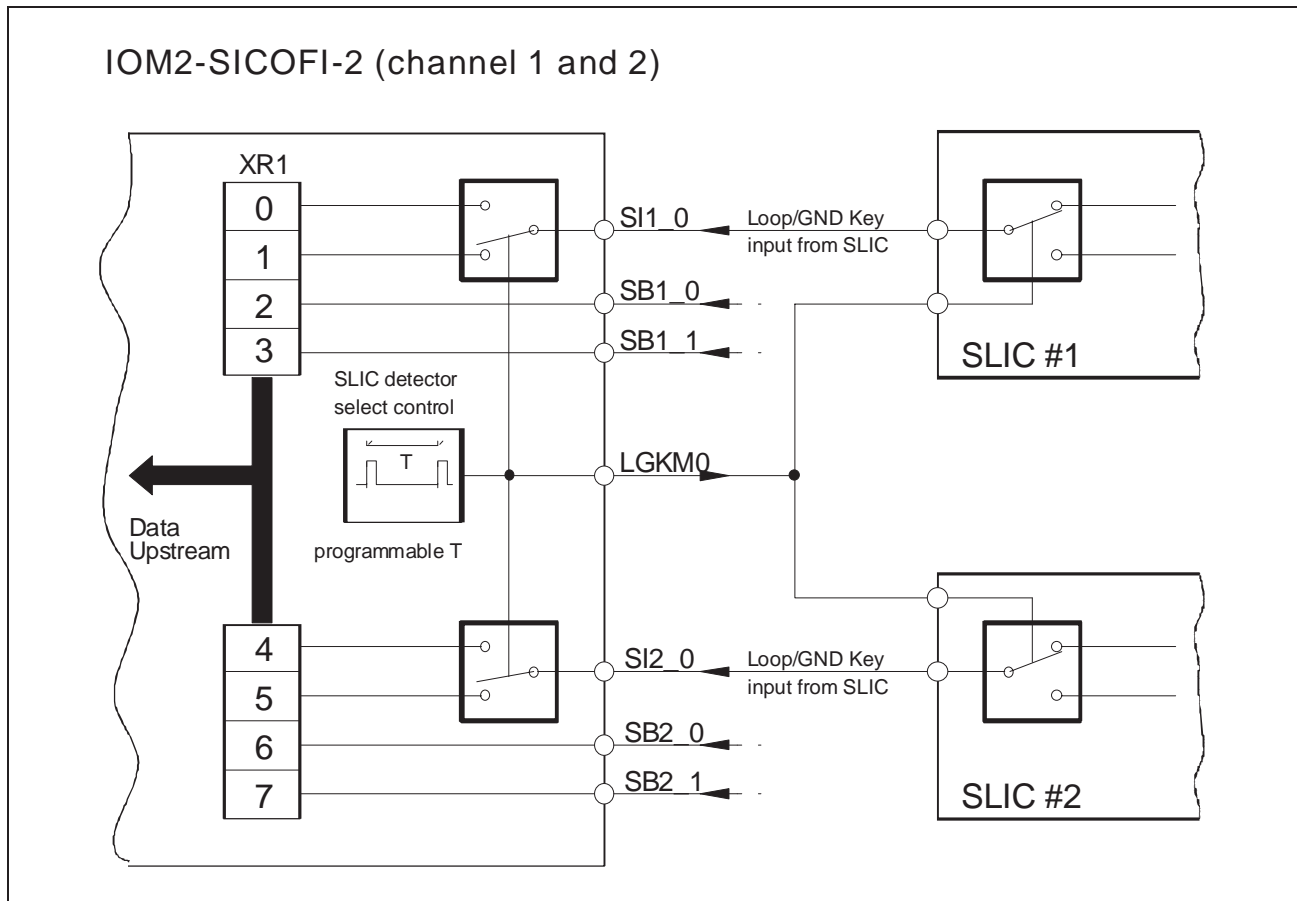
IOM2-SICOFI-2 (channel 1 and 2)

XR1

0

1

2

3

SI1_0

Loop/GND Key input from SLIC

SB1_0

SB1_1

SLIC #1

SLIC detector select control

T

LGKM0

Data Upstream

programmable T

4

5

6

7

SI2_0

Loop/GND Key input from SLIC

SB2_0

SB2_1

SLIC #2